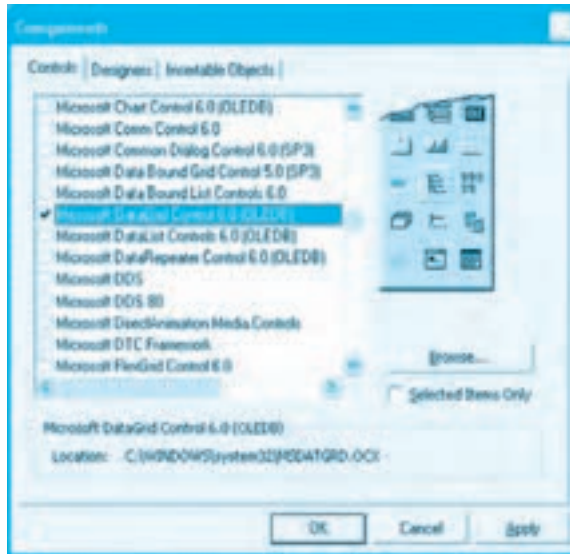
Components

Controls | Designers | Insertable Objects |

Microsoft Chart Control 6.0 (OLEDB)
Microsoft Comm Control 6.0
Microsoft Common Dialog Control 6.0 (SP3)
Microsoft Data Bound Grid Control 5.0 (SP3)
Microsoft Data Bound List Controls 6.0
✔ Microsoft DataGrid Control 6.0 (OLEDB)
Microsoft DataList Controls 6.0 (OLEDB)
Microsoft DataRepeater Control 6.0 (OLEDB)
Microsoft DDS
Microsoft DDS 80
Microsoft DirectAnimation Media Controls
Microsoft DTC Framework
Microsoft FlexGrid Control 6.0

Browse...

Selected Items Only

Microsoft DataGrid Control 6.0 (OLEDB)

Location: C:\WINDOWS\system32\MSDATGRD.OCX

OK Cancel Apply